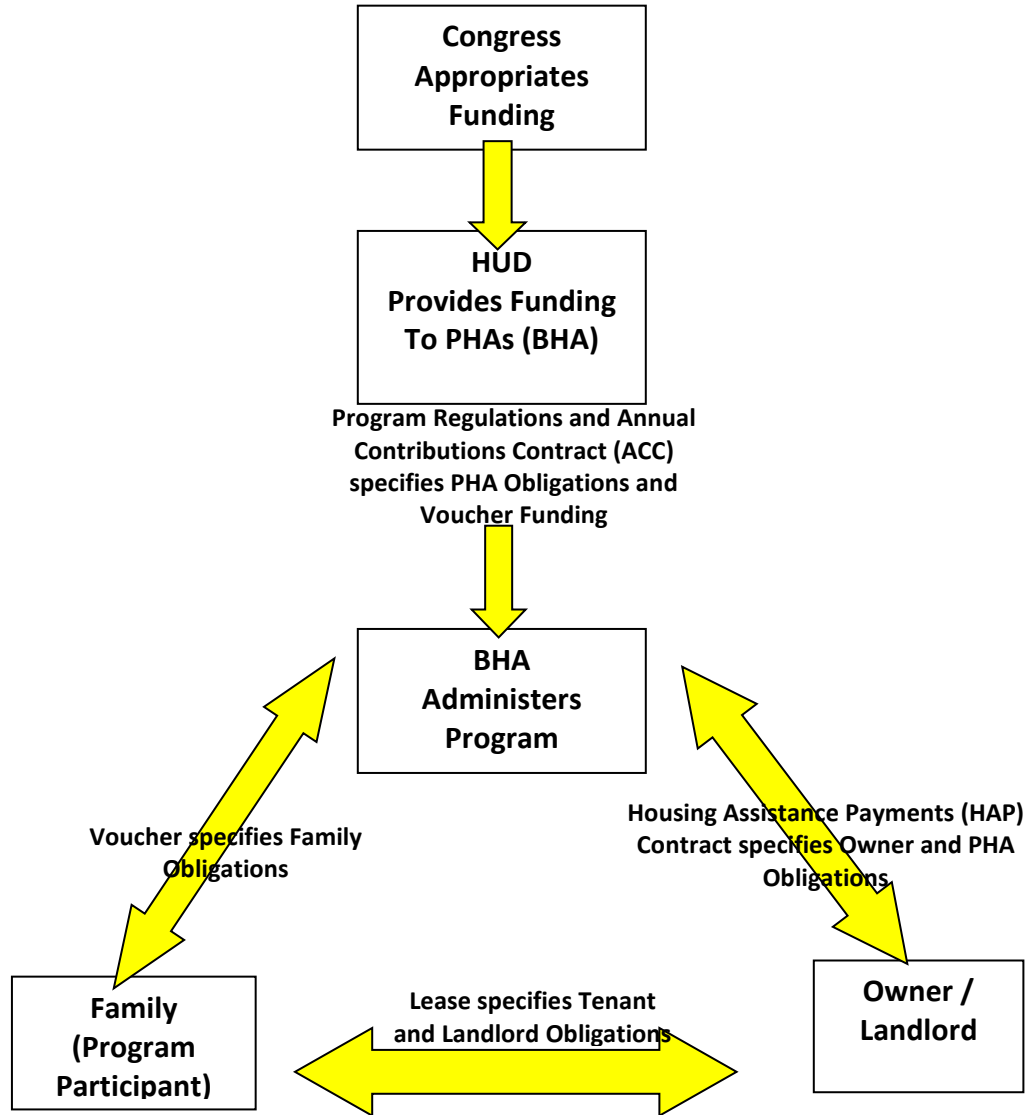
Congress Appropriates Funding

HUD Provides Funding To PHAs (BHA)

Program Regulations and Annual Contributions Contract (ACC) specifies PHA Obligations and Voucher Funding

BHA Administers Program

Voucher specifies Family Obligations

Housing Assistance Payments (HAP) Contract specifies Owner and PHA Obligations

Family (Program Participant)

Lease specifies Tenant and Landlord Obligations

Owner / Landlord